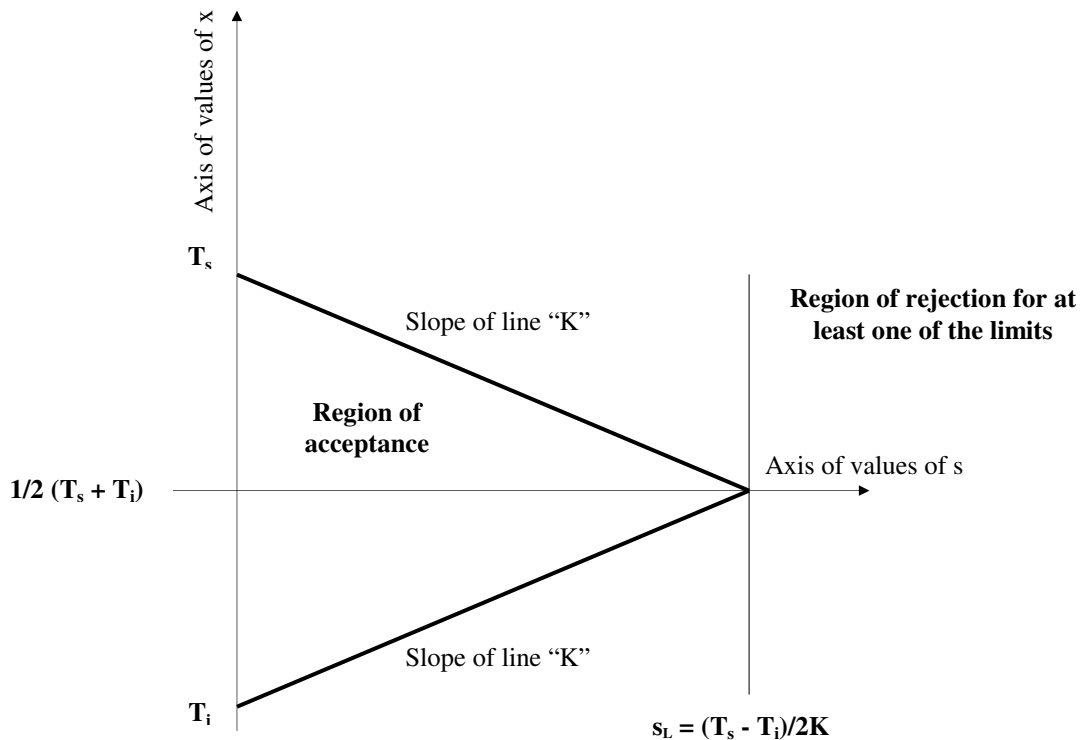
Axis of values of x

$T_s$

Slope of line "K"

Region of rejection for at least one of the limits

Region of acceptance

Axis of values of s

$1/2\ (T_s + T_i)$

Slope of line "K"

$T_i$

$s_L = (T_s - T_i)/2K$